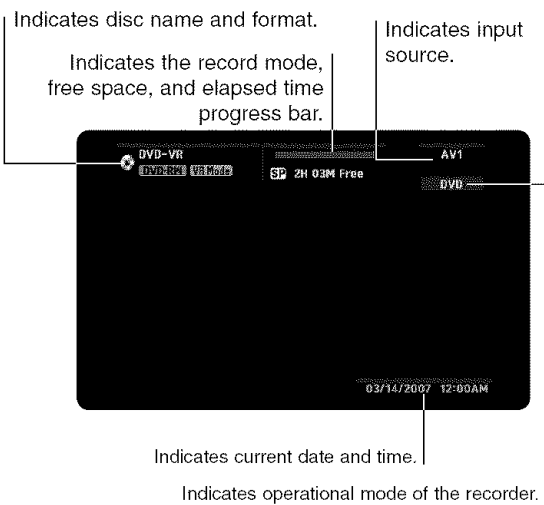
Indicates disc name and format.

Indicates the record mode, free space, and elapsed time progress bar.

Indicates input source.

DVD-VR
DVD-RW VR Mode

SP 2H 03M Free

AV1

DVD

03/14/2007 12:00AM

Indicates current date and time.

Indicates operational mode of the recorder.